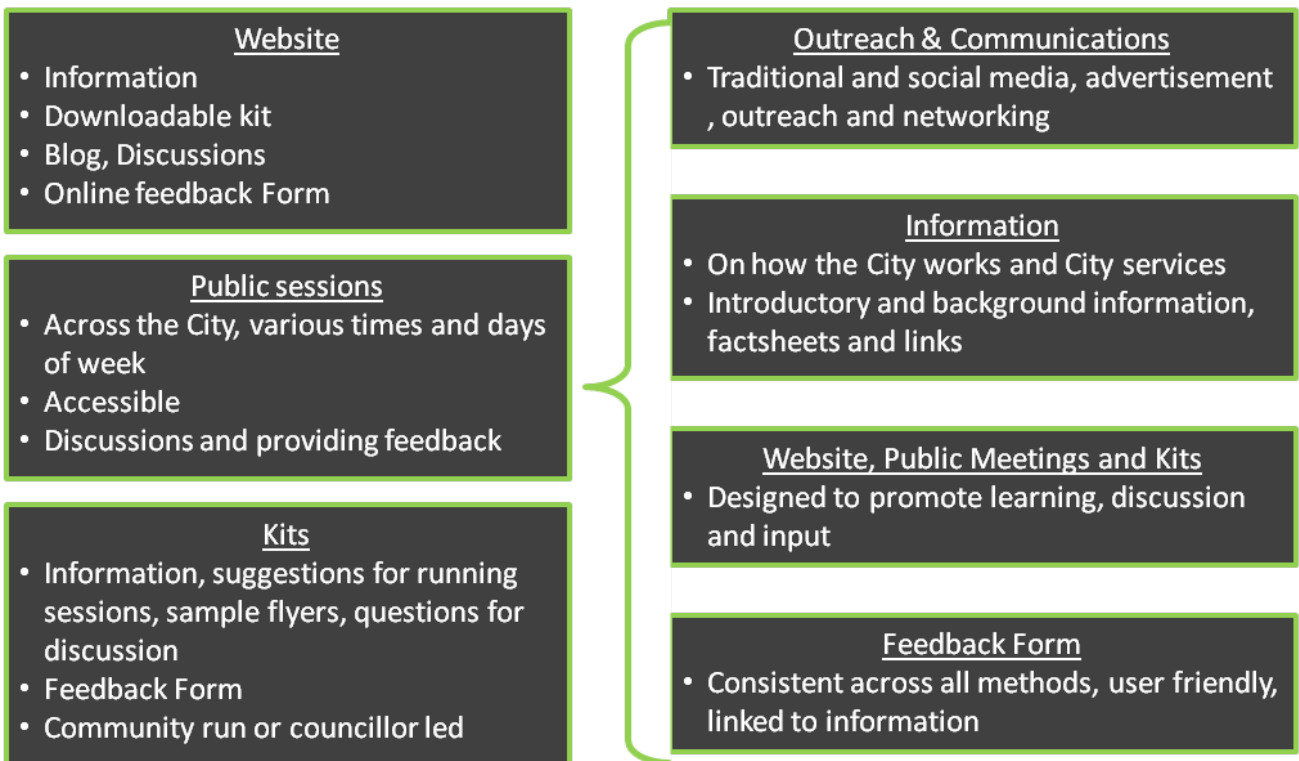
Website
- Information
- Downloadable kit
- Blog, Discussions
- Online feedback Form

Public sessions
- Across the City, various times and days of week
- Accessible
- Discussions and providing feedback

Kits
- Information, suggestions for running sessions, sample flyers, questions for discussion
- Feedback Form
- Community run or councillor led

Outreach & Communications
- Traditional and social media, advertisement , outreach and networking

Information
- On how the City works and City services
- Introductory and background information, factsheets and links

Website, Public Meetings and Kits
- Designed to promote learning, discussion and input

Feedback Form
- Consistent across all methods, user friendly, linked to information